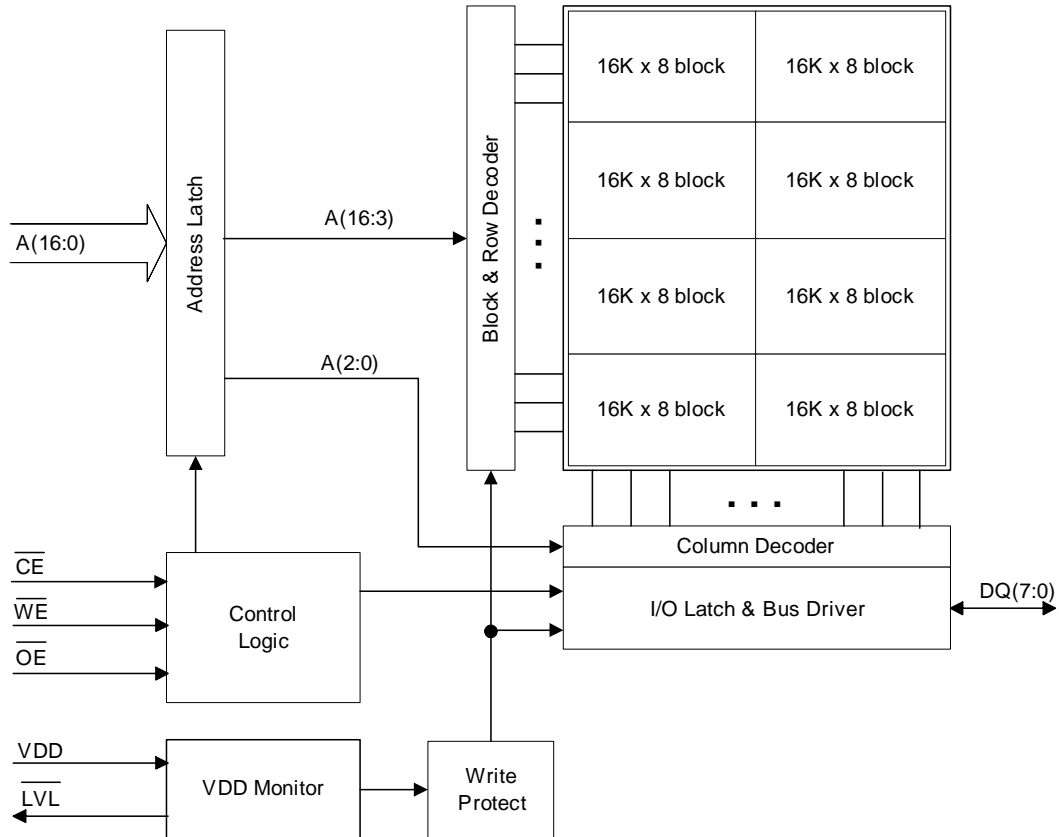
A(16:0)

Address Latch

A(16:3)

A(2:0)

Block & Row Decoder

16K x 8 block
16K x 8 block
16K x 8 block
16K x 8 block
16K x 8 block
16K x 8 block
16K x 8 block
16K x 8 block

$\overline{CE}$
$\overline{WE}$
$\overline{OE}$

Control Logic

Column Decoder

I/O Latch & Bus Driver

DQ(7:0)

VDD
$\overline{LVL}$

VDD Monitor

Write Protect